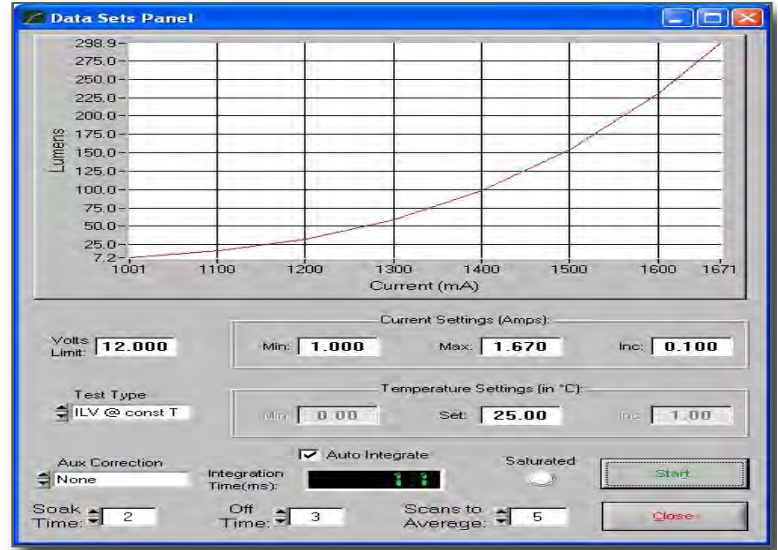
Data Sets Panel

298.9
275.0
250.0
225.0
200.0
175.0
150.0
125.0
100.0
75.0
50.0
25.0
7.2
Lumens
1001 1100 1200 1300 1400 1500 1600 1671
Current (mA)

Volts Limit: 12.000

Current Settings (Amps):
Min: 1.000
Max: 1.670
Inc: 0.100

Test Type
ILV @ const T

Temperature Settings (in °C):
Min: 0.00
Set: 25.00
Inc: 1.00

Auto Integrate
Saturated

Aux Correction
None

Integration Time(ms): 11

Start

Soak Time: 2
Off Time: 3
Scans to Average: 5

Close